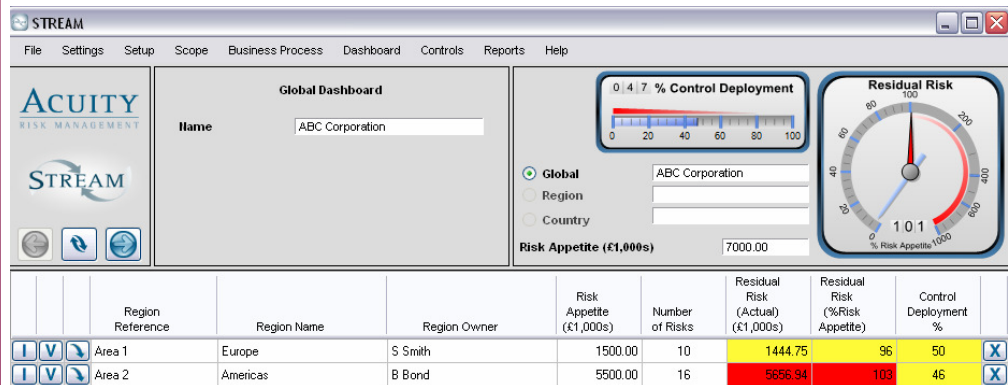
STREAM

File Settings Setup Scope Business Process Dashboard Controls Reports Help

ACUITY
RISK MANAGEMENT

STREAM

Global Dashboard

Name ABC Corporation

0 4 7 % Control Deployment

0 20 40 60 80 100

Residual Risk

100 80 200 60 400 40 600 20 800 0 1000

1 0 1

% Risk Appetite

Global ABC Corporation
Region
Country

Risk Appetite (£1,000s) 7000.00

| | | | Region Reference | Region Name | Region Owner | Risk Appetite (£1,000s) | Number of Risks | Residual Risk (Actual) (£1,000s) | Residual Risk (%Risk Appetite) | Control Deployment % | |
|---|---|---|---|---|---|---|---|---|---|---|---|
| I | V | ↘ | Area 1 | Europe | S Smith | 1500.00 | 10 | 1444.75 | 96 | 50 | X |
| I | V | ↘ | Area 2 | Americas | B Bond | 5500.00 | 16 | 5656.94 | 103 | 46 | X |